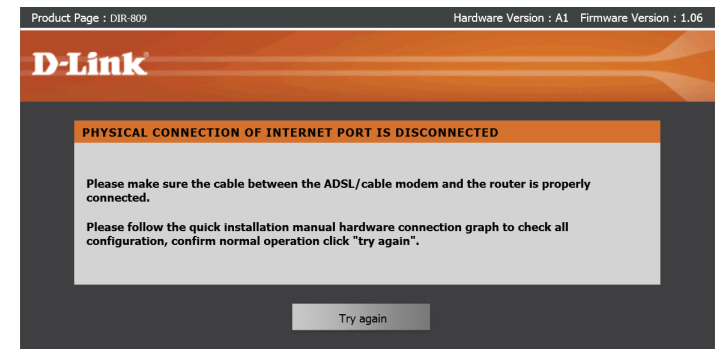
Product Page : DIR-809

Hardware Version : A1 Firmware Version : 1.06

D-Link

PHYSICAL CONNECTION OF INTERNET PORT IS DISCONNECTED

Please make sure the cable between the ADSL/cable modem and the router is properly connected.

Please follow the quick installation manual hardware connection graph to check all configuration, confirm normal operation click "try again".

Try again